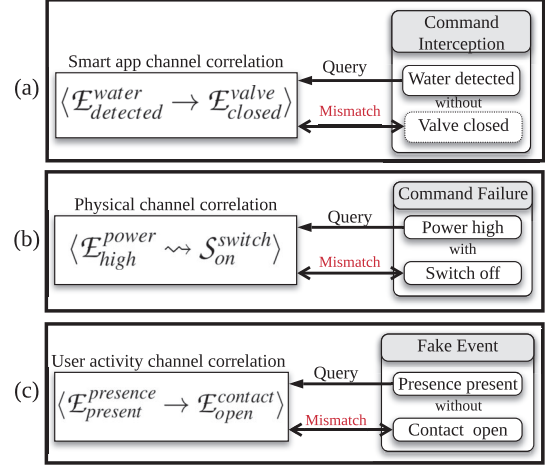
(a)

Smart app channel correlation

$\langle \mathcal{E}_{detected}^{water} \rightarrow \mathcal{E}_{closed}^{valve} \rangle$

Query

Mismatch

Command Interception

Water detected

without

Valve closed

(b)

Physical channel correlation

$\langle \mathcal{E}_{high}^{power} \rightsquigarrow \mathcal{S}_{on}^{switch} \rangle$

Query

Mismatch

Command Failure

Power high

with

Switch off

(c)

User activity channel correlation

$\langle \mathcal{E}_{present}^{presence} \rightarrow \mathcal{E}_{open}^{contact} \rangle$

Query

Mismatch

Fake Event

Presence present

without

Contact open